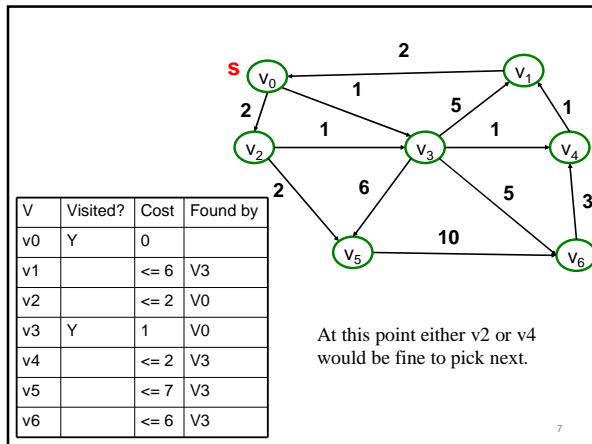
s $v_0$ 2 $v_1$ 1 2 5 1 1 $v_2$ 1 $v_3$ $v_4$ 2 6 5 3 10 $v_5$ $v_6$

| V | Visited? | Cost | Found by |
|---|---|---|---|
| v0 | Y | 0 | |
| v1 | | <= 6 | V3 |
| v2 | | <= 2 | V0 |
| v3 | Y | 1 | V0 |
| v4 | | <= 2 | V3 |
| v5 | | <= 7 | V3 |
| v6 | | <= 6 | V3 |

At this point either v2 or v4 would be fine to pick next.

7